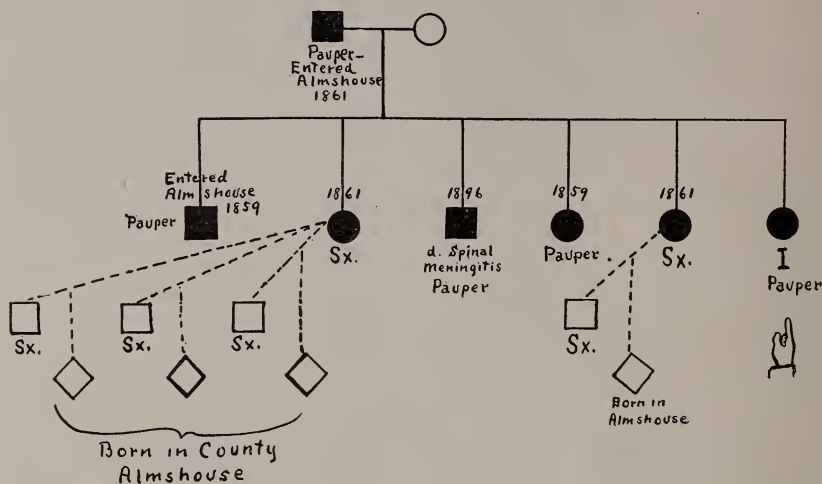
Pauper-
Entered
Almshouse
1861

Entered
Almshouse
1859
Pauper

1861
Sx.

1896
d. Spinal
meningitis
Pauper

1859
Pauper.

1861
Sx.

I
Pauper

Sx.

Sx.

Sx.

Sx.

Born in
Almshouse

Born in County
Almshouse